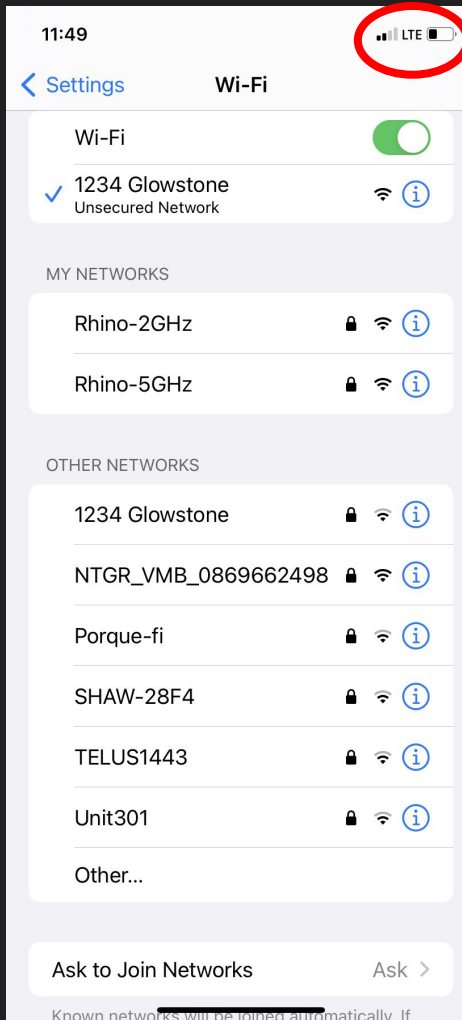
11:49

LTE

Settings

Wi-Fi

Wi-Fi

1234 Glowstone
Unsecured Network

MY NETWORKS

Rhino-2GHz

Rhino-5GHz

OTHER NETWORKS

1234 Glowstone

NTGR_VMB_0869662498

Porque-fi

SHAW-28F4

TELUS1443

Unit301

Other...

Ask to Join Networks

Ask

Known networks will be joined automatically. If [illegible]